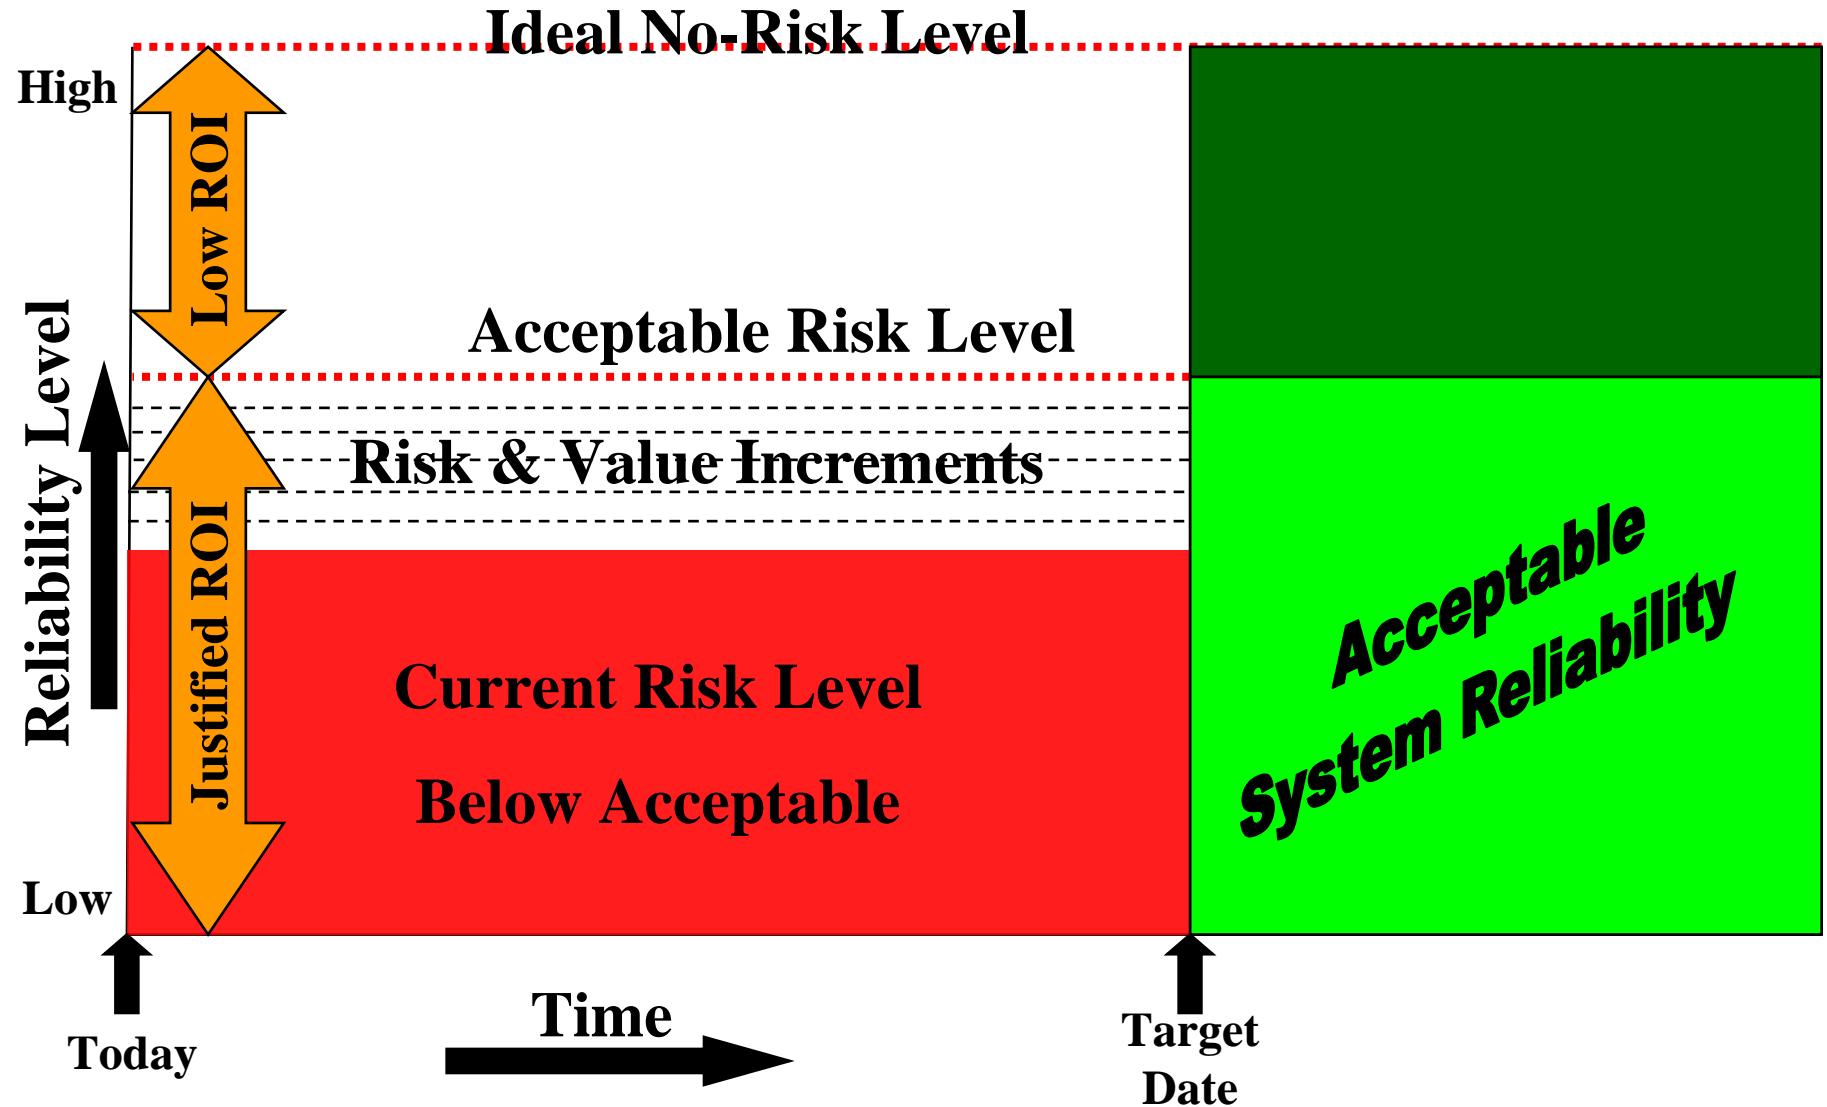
Ideal No-Risk Level

High

Low ROI

Acceptable Risk Level

Reliability Level

Risk & Value Increments

Justified ROI

Current Risk Level

Below Acceptable

Acceptable System Reliability

Low

Today

Time

Target Date